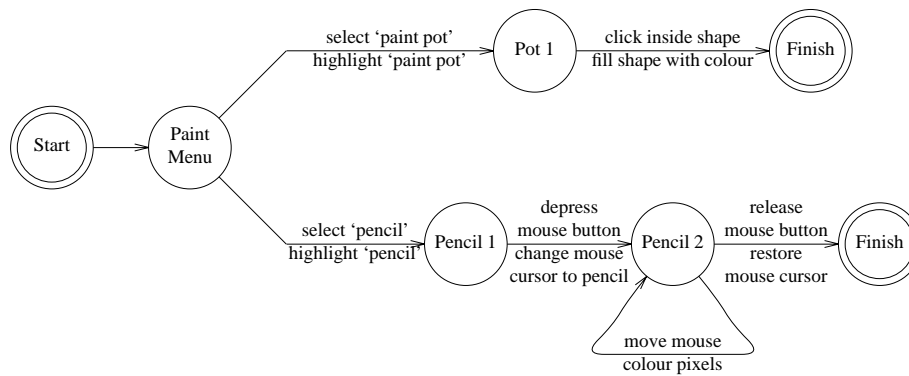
select 'paint pot'
highlight 'paint pot'

Pot 1

click inside shape
fill shape with colour

Finish

Start

Paint Menu

select 'pencil'
highlight 'pencil'

Pencil 1

depress mouse button
change mouse cursor to pencil

Pencil 2

release mouse button
restore mouse cursor

Finish

move mouse
colour pixels